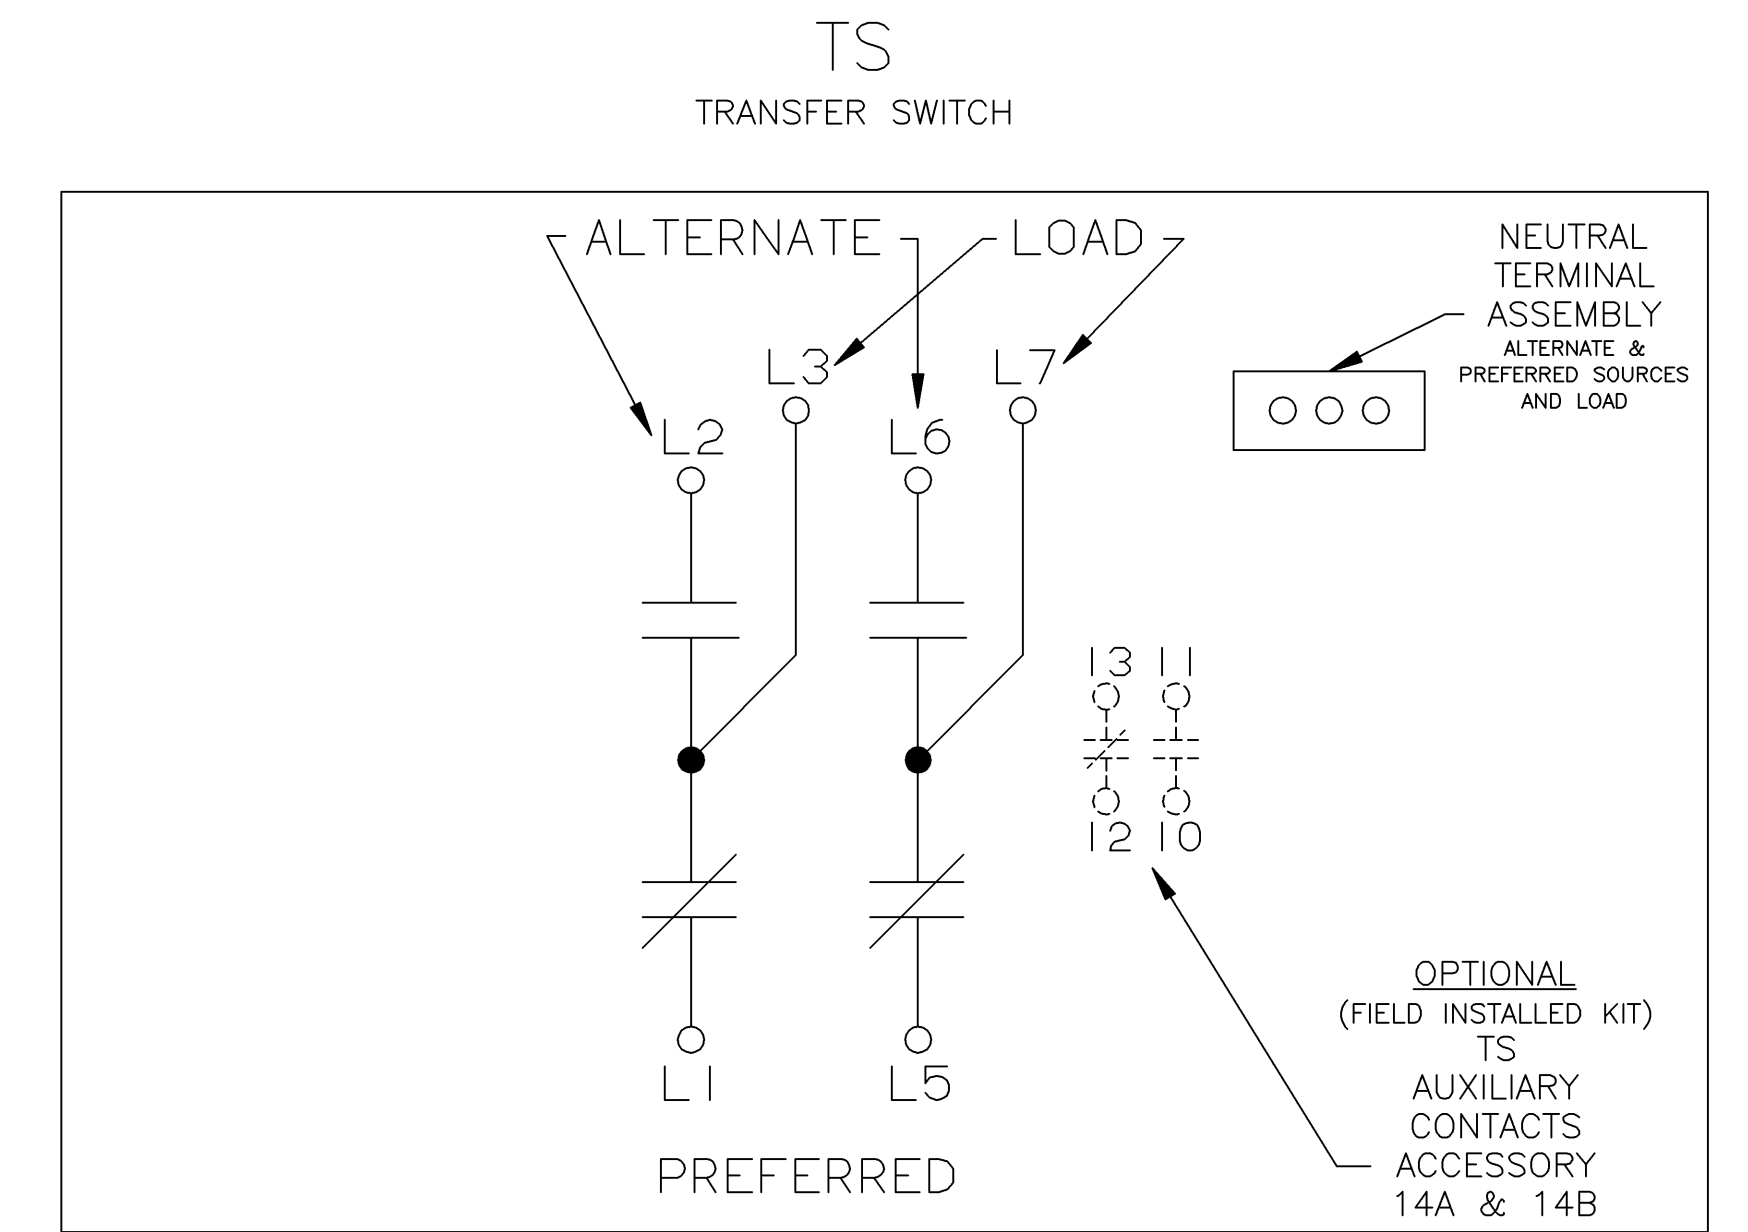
TS
TRANSFER SWITCH

ALTERNATE

LOAD

NEUTRAL TERMINAL ASSEMBLY
ALTERNATE & PREFERRED SOURCES AND LOAD

L3

L7

L2

L6

13 11

12 10

L1

L5

PREFERRED

OPTIONAL
(FIELD INSTALLED KIT)
TS
AUXILIARY
CONTACTS
ACCESSORY
14A & 14B